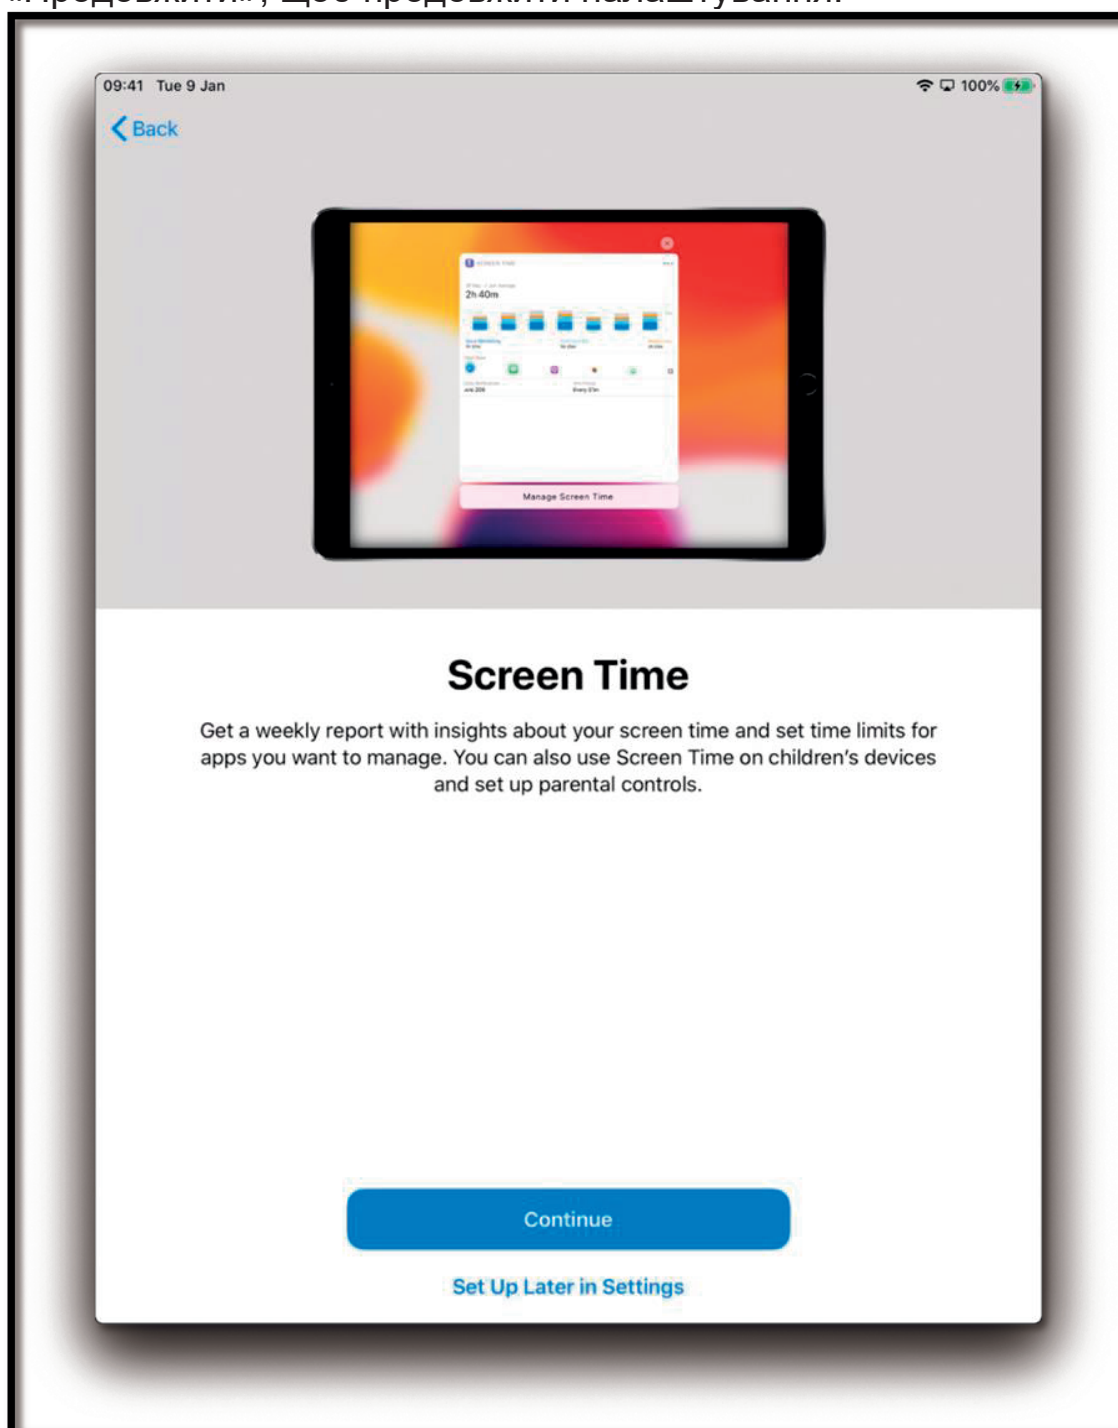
«Продовжити», щоб продовжити налаштування.

09:41 Tue 9 Jan
100%

Back

SCREEN TIME
2h 40m
Manage Screen Time

Screen Time

Get a weekly report with insights about your screen time and set time limits for apps you want to manage. You can also use Screen Time on children's devices and set up parental controls.

Continue

Set Up Later in Settings